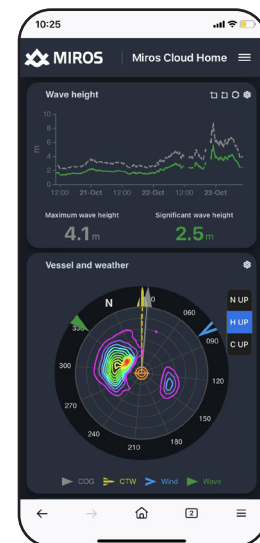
10:25

MIROS

Miros Cloud Home

Wave height

10
8
6
4
2
0

m

12:00 21-Oct 12:00 22-Oct 12:00 23-Oct

Maximum wave height
4.1 m

Significant wave height
2.5 m

Vessel and weather

N
030
060
090
120
150
180
210
240
270
300
330

N UP
H UP
C UP

COG CTW Wind Wave

2